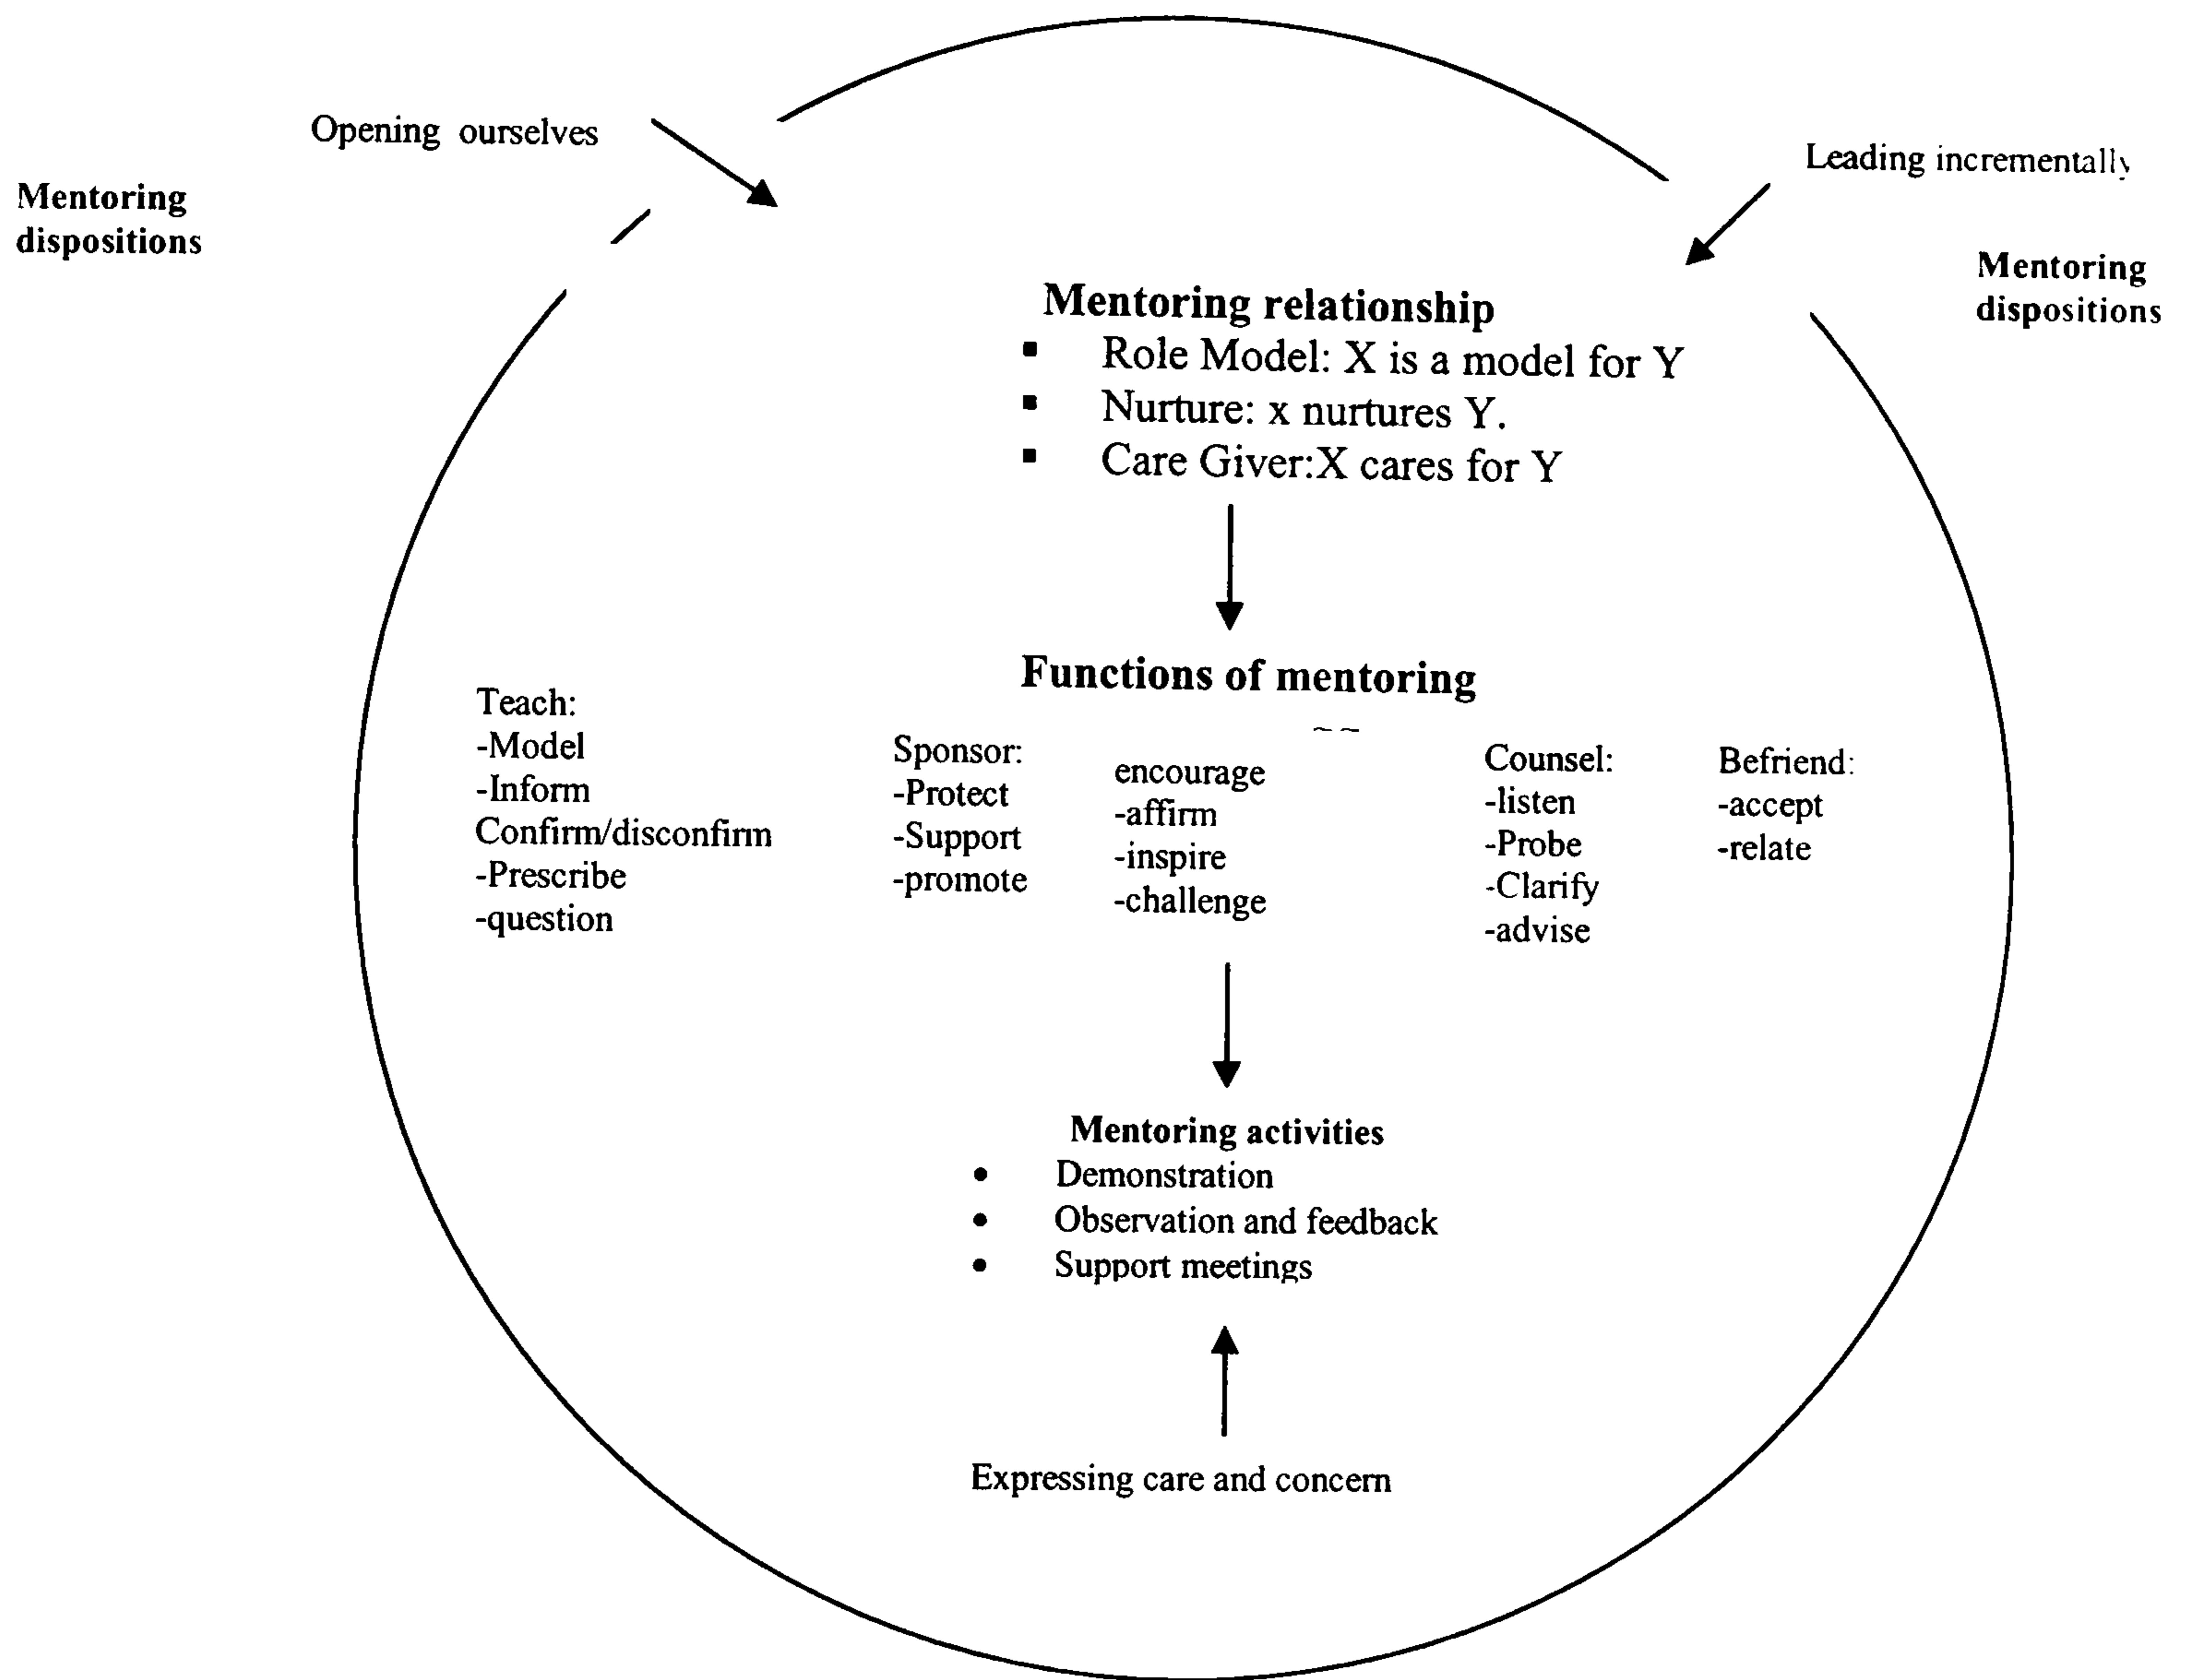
Opening ourselves

Mentoring dispositions

Leading incrementally

Mentoring dispositions

**Mentoring relationship**
▪ Role Model: X is a model for Y
▪ Nurture: x nurtures Y.
▪ Care Giver:X cares for Y

**Functions of mentoring**

Teach:
-Model
-Inform
Confirm/disconfirm
-Prescribe
-question

Sponsor:
-Protect
-Support
-promote

encourage
-affirm
-inspire
-challenge

Counsel:
-listen
-Probe
-Clarify
-advise

Befriend:
-accept
-relate

**Mentoring activities**
• Demonstration
• Observation and feedback
• Support meetings

Expressing care and concern